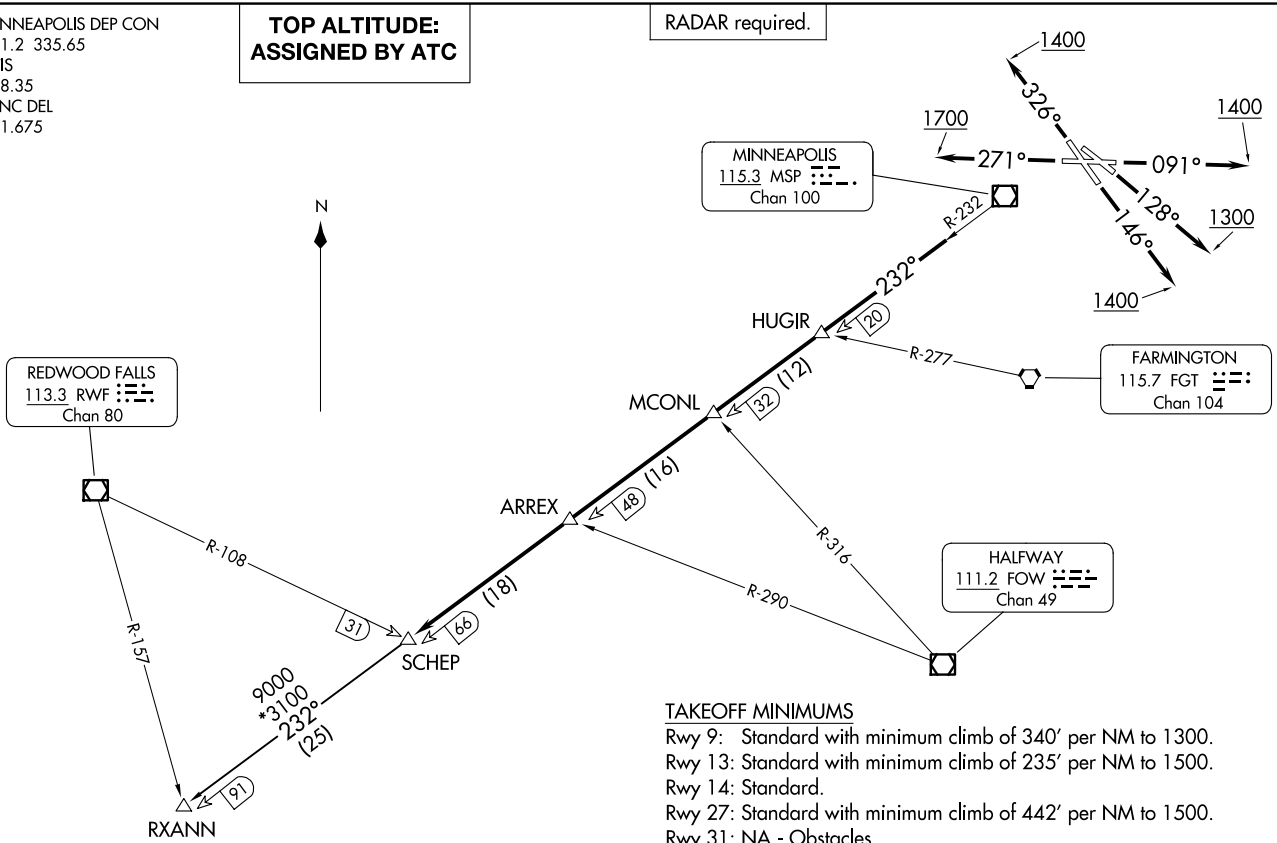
NNEAPOLIS DEP CON
1.2 335.65
IS
8.35
NC DEL
1.675

TOP ALTITUDE:
ASSIGNED BY ATC

RADAR required.

1400
326°
1400
1700
271°
091°
128°
146°
1300
1400

MINNEAPOLIS
115.3 MSP
Chan 100

N

R-232
232°
HUGIR
20
R-277
FARMINGTON
115.7 FGT
Chan 104

(12)
MCONL
32

REDWOOD FALLS
113.3 RWF
Chan 80

(16)
ARREX
48

R-316
R-108
R-290

HALFWAY
111.2 FOW
Chan 49

R-157
(18)
31
66
SCHEP

9000
*3100
232°
(25)
91
RXANN

TAKEOFF MINIMUMS
Rwy 9: Standard with minimum climb of 340′ per NM to 1300.
Rwy 13: Standard with minimum climb of 235′ per NM to 1500.
Rwy 14: Standard.
Rwy 27: Standard with minimum climb of 442′ per NM to 1500.
Rwy 31: NA - Obstacles.